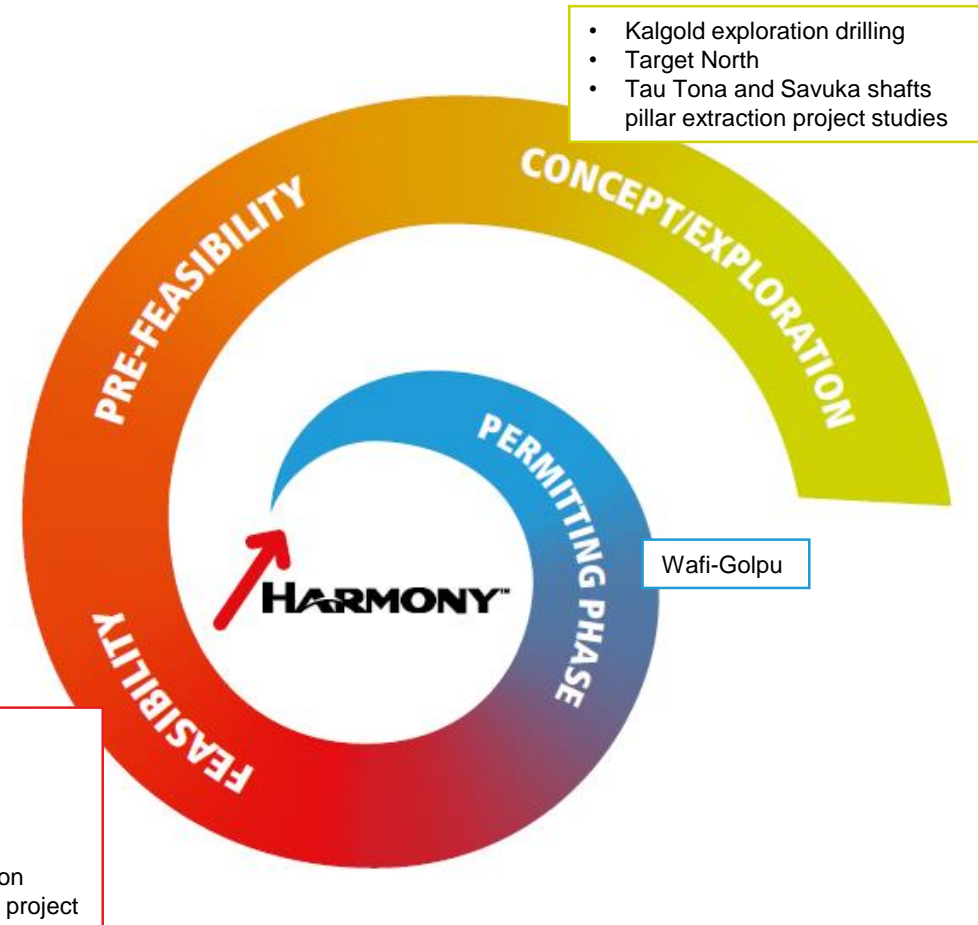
• Kalgold exploration drilling
• Target North
• Tau Tona and Savuka shafts pillar extraction project studies

CONCEPT/EXPLORATION

PRE-FEASIBILITY

PERMITTING PHASE

Wafi-Golpu

HARMONY™

FEASIBILITY

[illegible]on
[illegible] project